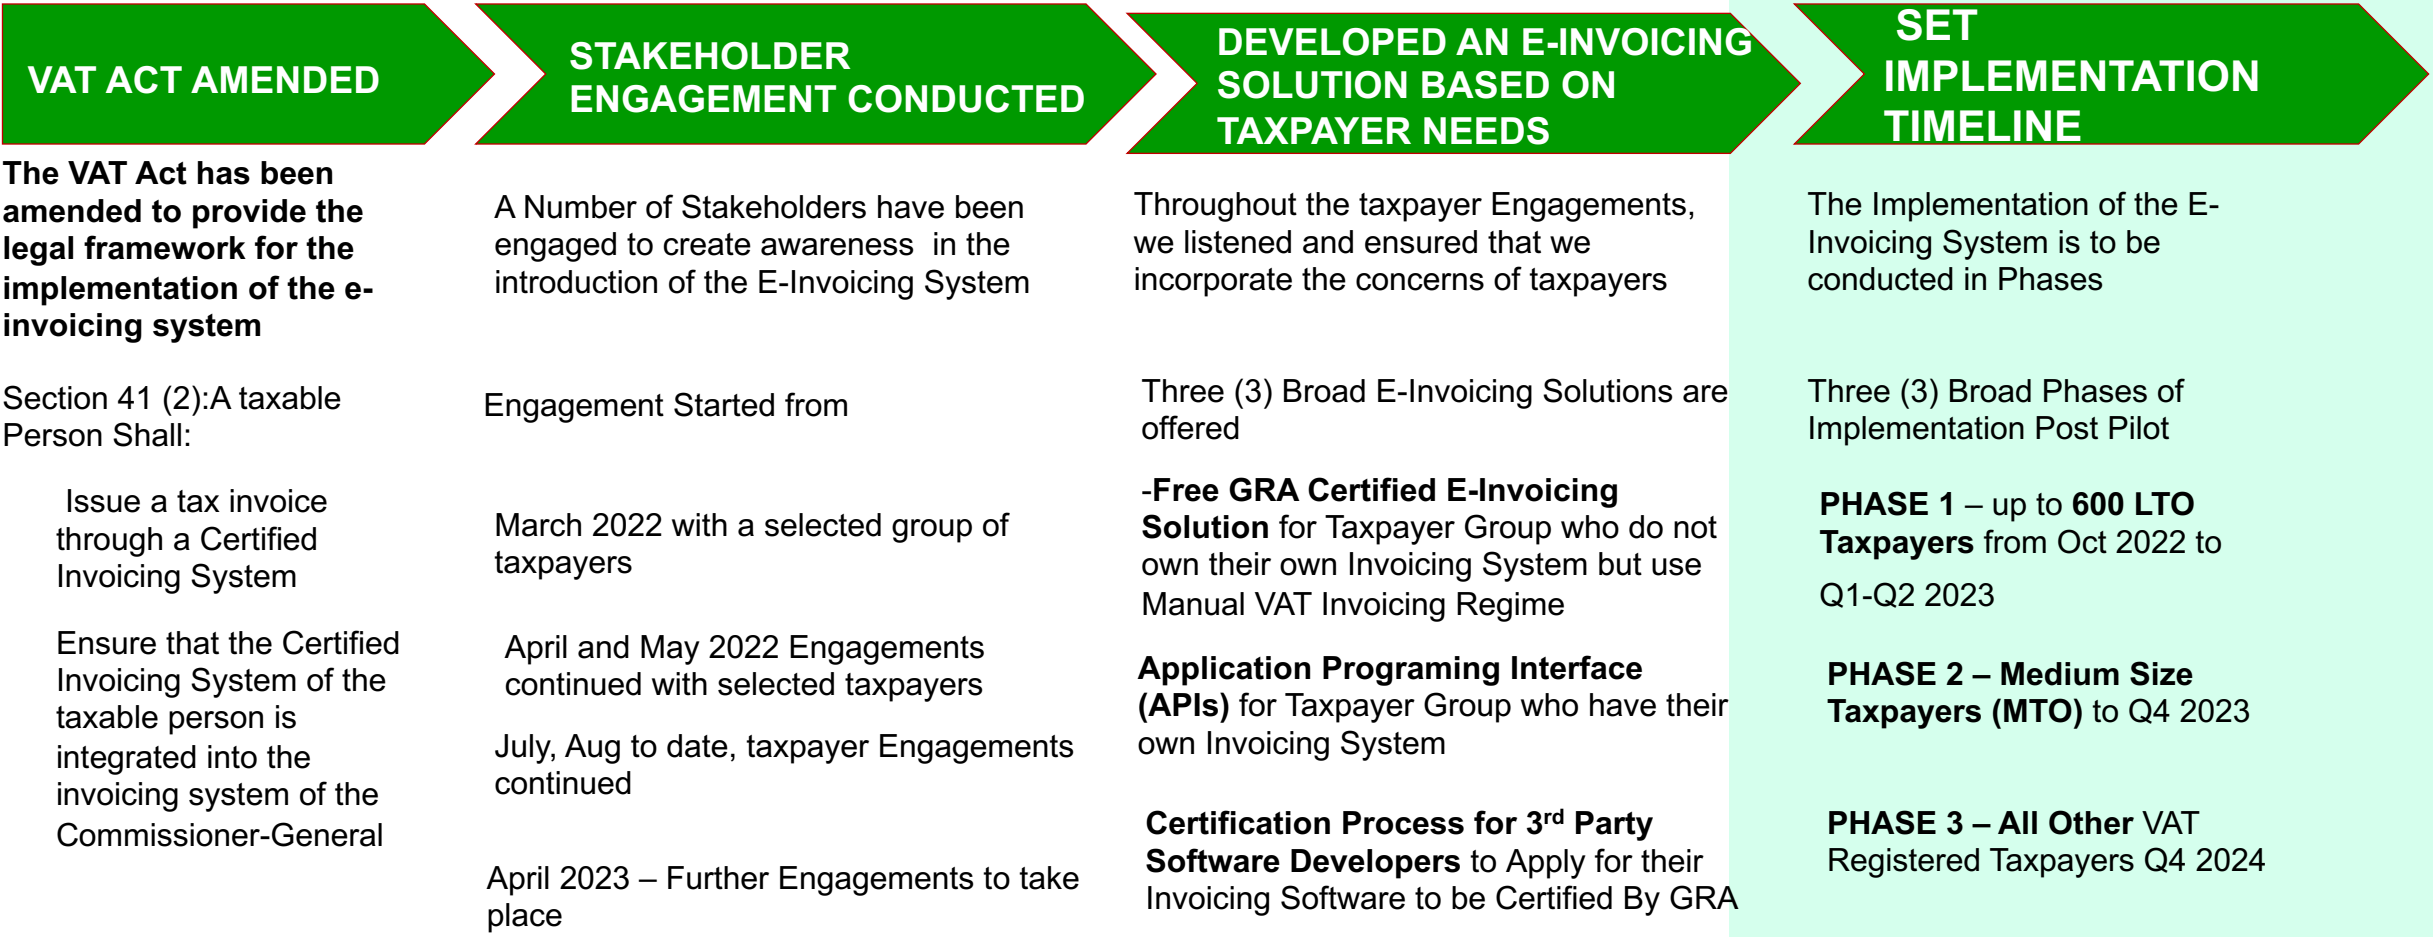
VAT ACT AMENDED

The VAT Act has been amended to provide the legal framework for the implementation of the e-invoicing system

Section 41 (2):A taxable Person Shall:

Issue a tax invoice through a Certified Invoicing System

Ensure that the Certified Invoicing System of the taxable person is integrated into the invoicing system of the Commissioner-General

STAKEHOLDER ENGAGEMENT CONDUCTED

A Number of Stakeholders have been engaged to create awareness in the introduction of the E-Invoicing System

Engagement Started from

March 2022 with a selected group of taxpayers

April and May 2022 Engagements continued with selected taxpayers

July, Aug to date, taxpayer Engagements continued

April 2023 – Further Engagements to take place

DEVELOPED AN E-INVOICING SOLUTION BASED ON TAXPAYER NEEDS

Throughout the taxpayer Engagements, we listened and ensured that we incorporate the concerns of taxpayers

Three (3) Broad E-Invoicing Solutions are offered

-Free GRA Certified E-Invoicing Solution for Taxpayer Group who do not own their own Invoicing System but use Manual VAT Invoicing Regime

Application Programing Interface (APIs) for Taxpayer Group who have their own Invoicing System

Certification Process for 3$^{rd}$ Party Software Developers to Apply for their Invoicing Software to be Certified By GRA

SET IMPLEMENTATION TIMELINE

The Implementation of the E-Invoicing System is to be conducted in Phases

Three (3) Broad Phases of Implementation Post Pilot

PHASE 1 – up to 600 LTO Taxpayers from Oct 2022 to Q1-Q2 2023

PHASE 2 – Medium Size Taxpayers (MTO) to Q4 2023

PHASE 3 – All Other VAT Registered Taxpayers Q4 2024